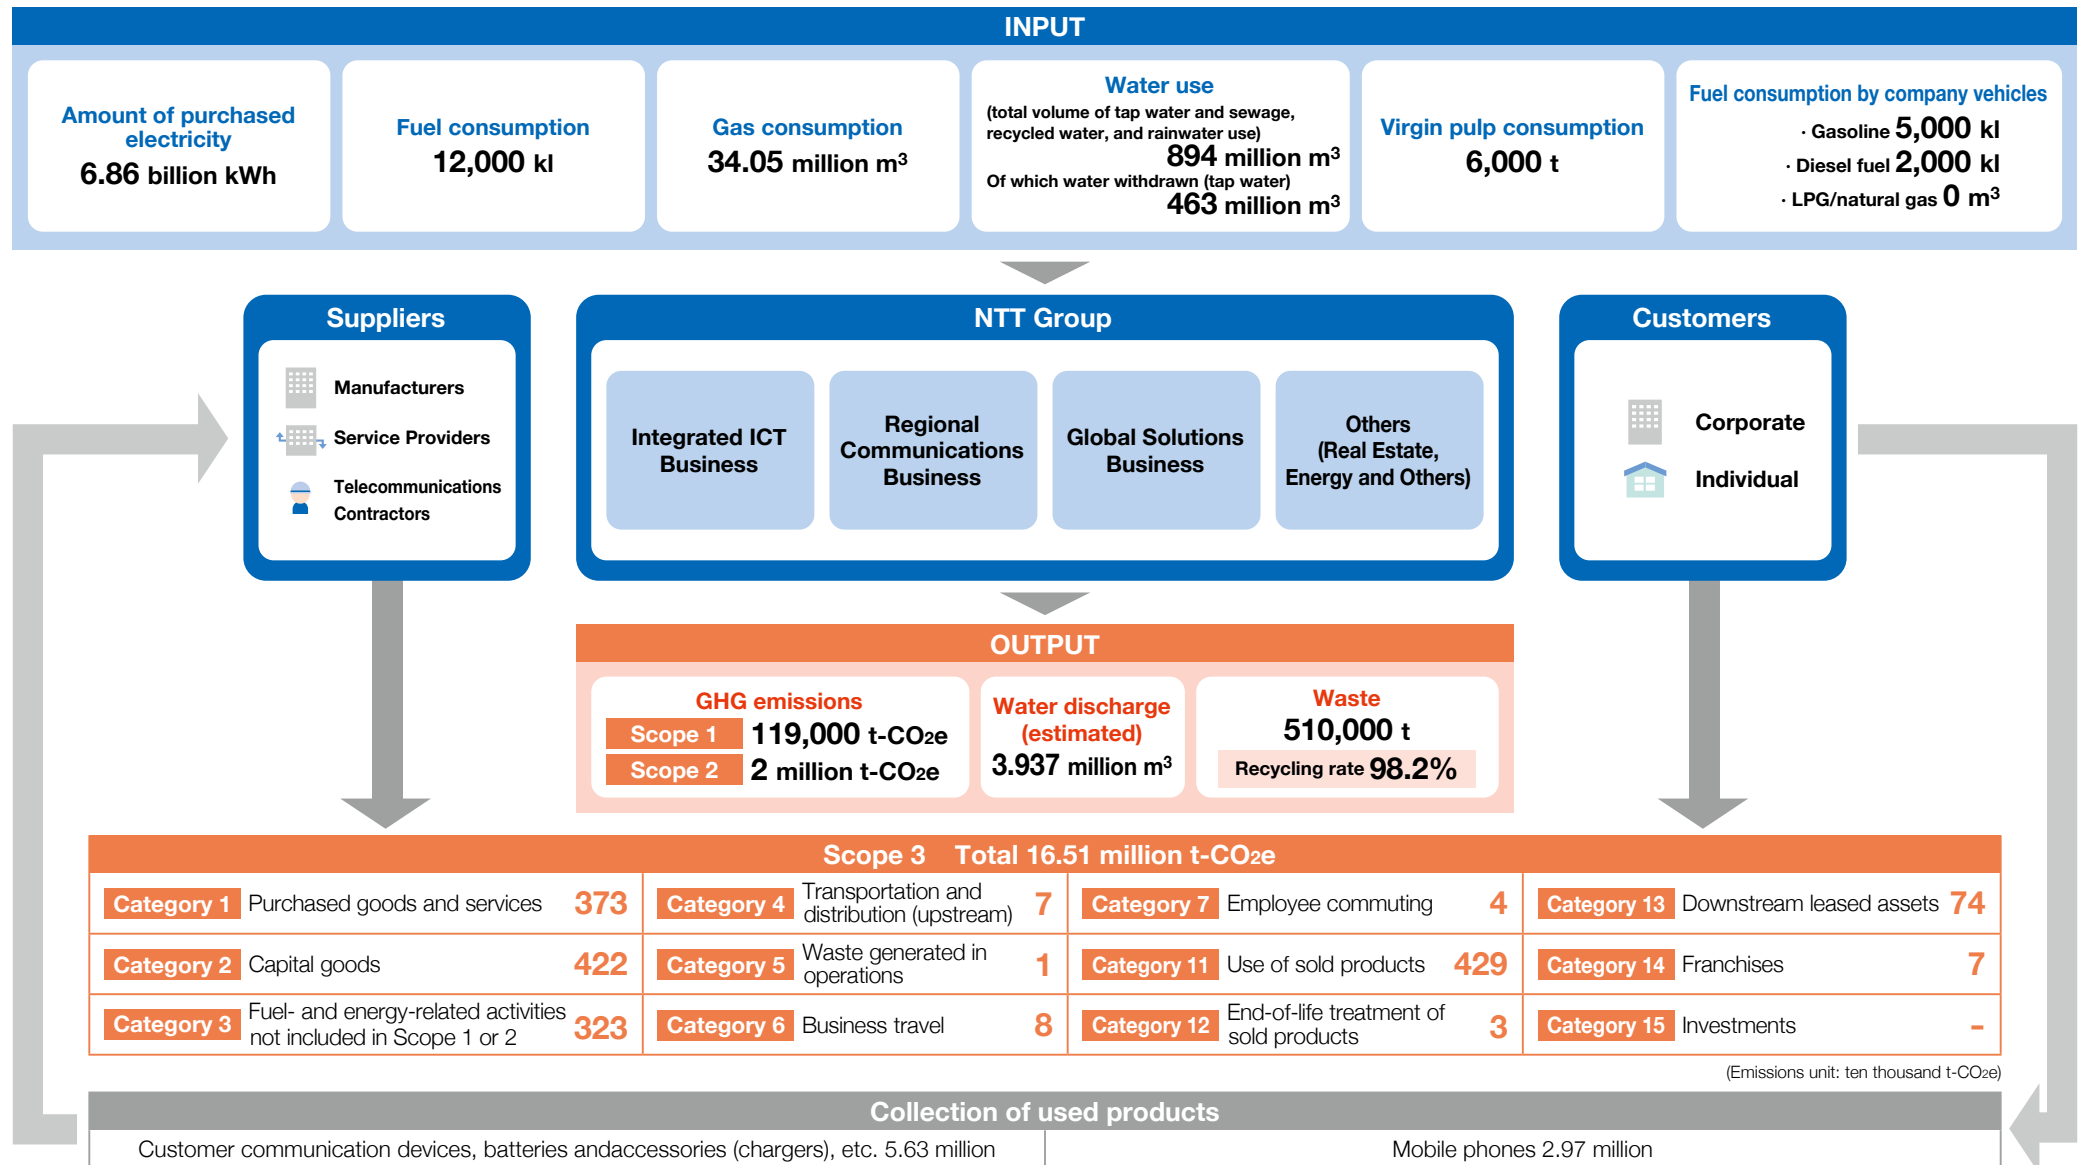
INPUT

Amount of purchased electricity
6.86 billion kWh

Fuel consumption
12,000 kl

Gas consumption
34.05 million m$^3$

Water use
(total volume of tap water and sewage, recycled water, and rainwater use)
894 million m$^3$
Of which water withdrawn (tap water)
463 million m$^3$

Virgin pulp consumption
6,000 t

Fuel consumption by company vehicles
· Gasoline 5,000 kl
· Diesel fuel 2,000 kl
· LPG/natural gas 0 m$^3$

Suppliers
Manufacturers
Service Providers
Telecommunications Contractors

NTT Group
Integrated ICT Business
Regional Communications Business
Global Solutions Business
Others (Real Estate, Energy and Others)

Customers
Corporate
Individual

OUTPUT

GHG emissions
Scope 1 119,000 t-$CO_2$e
Scope 2 2 million t-$CO_2$e

Water discharge (estimated)
3.937 million m$^3$

Waste
510,000 t
Recycling rate 98.2%

Scope 3 Total 16.51 million t-$CO_2$e

| | | | |
|---|---|---|---|
| Category 1 Purchased goods and services 373 | Category 4 Transportation and distribution (upstream) 7 | Category 7 Employee commuting 4 | Category 13 Downstream leased assets 74 |
| Category 2 Capital goods 422 | Category 5 Waste generated in operations 1 | Category 11 Use of sold products 429 | Category 14 Franchises 7 |
| Category 3 Fuel- and energy-related activities not included in Scope 1 or 2 323 | Category 6 Business travel 8 | Category 12 End-of-life treatment of sold products 3 | Category 15 Investments - |

(Emissions unit: ten thousand t-$CO_2$e)

Collection of used products
Customer communication devices, batteries andaccessories (chargers), etc. 5.63 million
Mobile phones 2.97 million